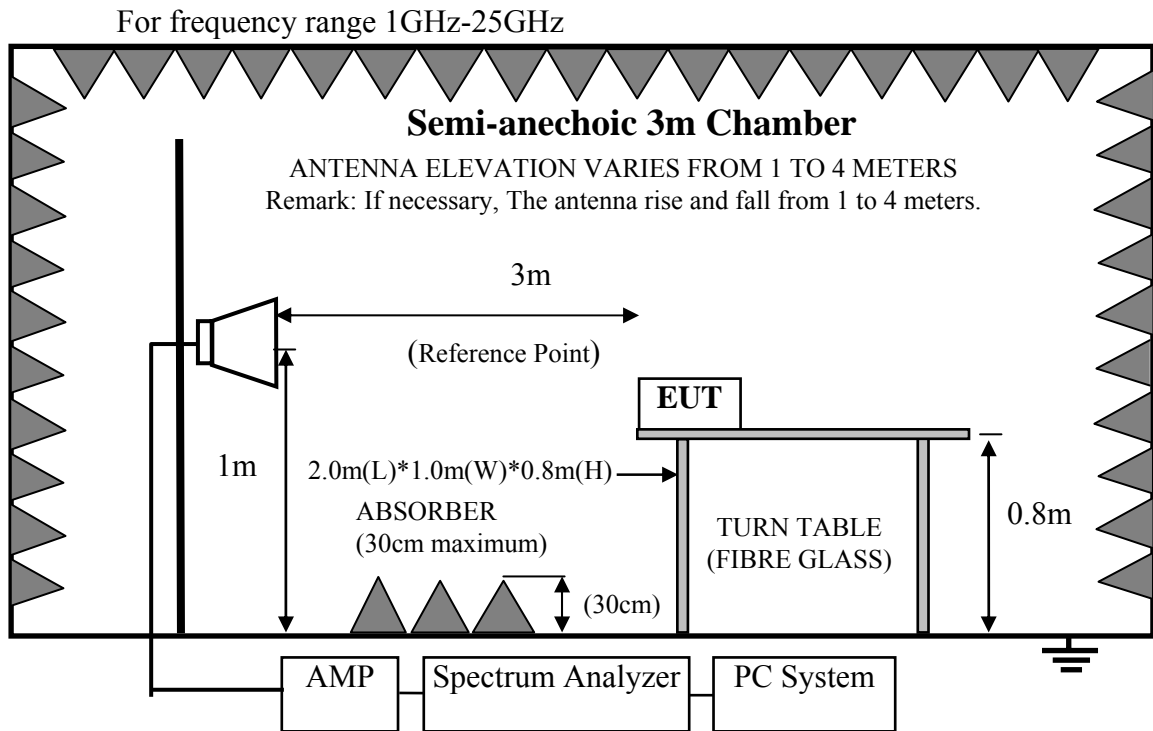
For frequency range 1GHz-25GHz

Semi-anechoic 3m Chamber

ANTENNA ELEVATION VARIES FROM 1 TO 4 METERS

Remark: If necessary, The antenna rise and fall from 1 to 4 meters.

3m

(Reference Point)

EUT

1m

2.0m(L)*1.0m(W)*0.8m(H)

ABSORBER
(30cm maximum)

TURN TABLE
(FIBRE GLASS)

0.8m

(30cm)

AMP

Spectrum Analyzer

PC System